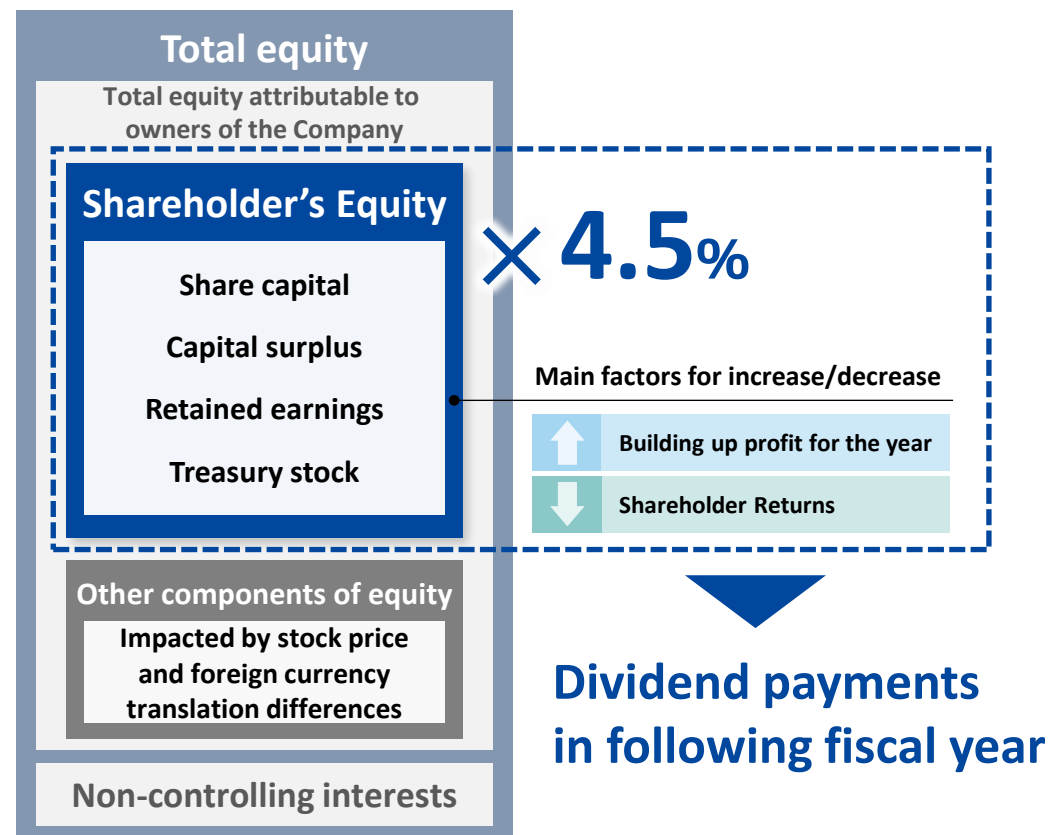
Total equity

Total equity attributable to owners of the Company

Shareholder's Equity

Share capital

Capital surplus

Retained earnings

Treasury stock

$\times$ 4.5%

Main factors for increase/decrease

Building up profit for the year

Shareholder Returns

Other components of equity

Impacted by stock price and foreign currency translation differences

Dividend payments in following fiscal year

Non-controlling interests